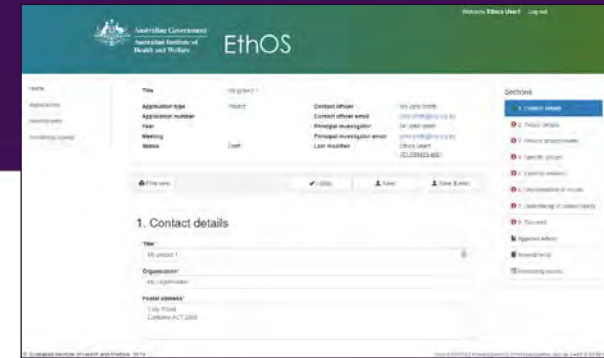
Australian Government
Australian Institute of Health and Welfare

EthOS

Welcome Ethos User1 Log out

Home
Applications
Amendments
Monitoring reports

Title: My project 1
Application type: Project
Application number
Year
Meeting
Status: Draft

Contact officer: Ms Jane Smith
Contact officer email: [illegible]
Principal investigator: Dr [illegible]
Principal investigator email: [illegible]
Last modified: Ethos User1 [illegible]

Print view
Validate
Save
Save & exit

1. Contact details

Title*
My project 1

Organisation*
My organisation

Postal address*
1 My Street
Canberra ACT 2600

Sections
1. Contact details
2. Project details
3. Project arrangements
4. Specific privacy
5. Expertise research
6. Dissemination of results
7. Undertaking of confidentiality
8. Document
Approval letters
Amendments
Monitoring reports

© Australian Institute of Health and Welfare 2019